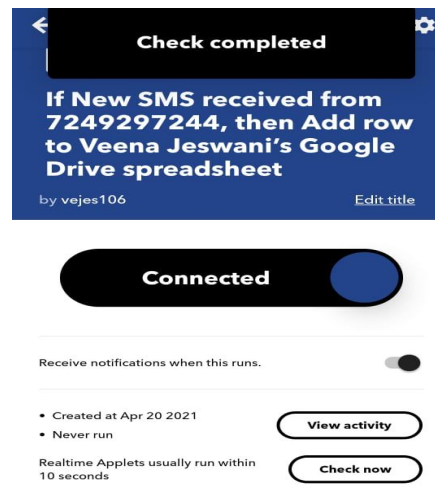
Check completed

If New SMS received from 7249297244, then Add row to Veena Jeswani's Google Drive spreadsheet

by vejes106

Edit title

Connected

Receive notifications when this runs.

• Created at Apr 20 2021
• Never run

View activity

Realtime Applets usually run within 10 seconds

Check now